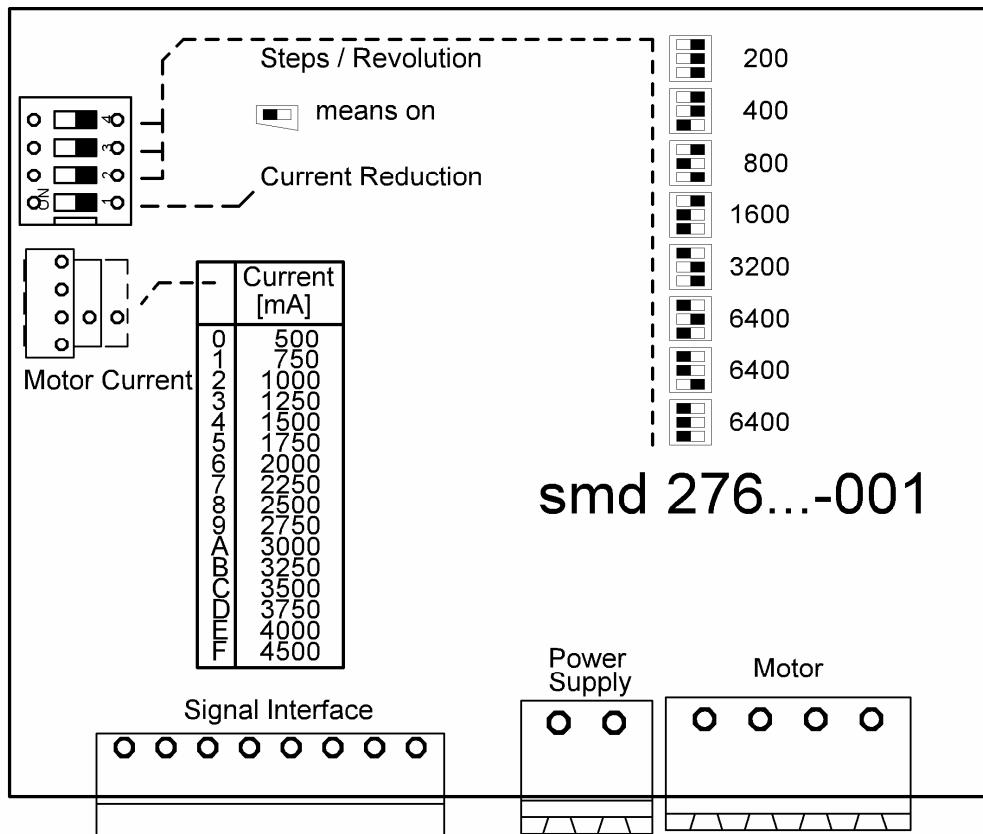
Steps / Revolution

means on

Current Reduction

ON 1 2 3 4

Motor Current

| – | Current [mA] |
|---|---|
| 0 | 500 |
| 1 | 750 |
| 2 | 1000 |
| 3 | 1250 |
| 4 | 1500 |
| 5 | 1750 |
| 6 | 2000 |
| 7 | 2250 |
| 8 | 2500 |
| 9 | 2750 |
| A | 3000 |
| B | 3250 |
| C | 3500 |
| D | 3750 |
| E | 4000 |
| F | 4500 |

200
400
800
1600
3200
6400
6400
6400

smd 276...-001

Power Supply

Motor

Signal Interface